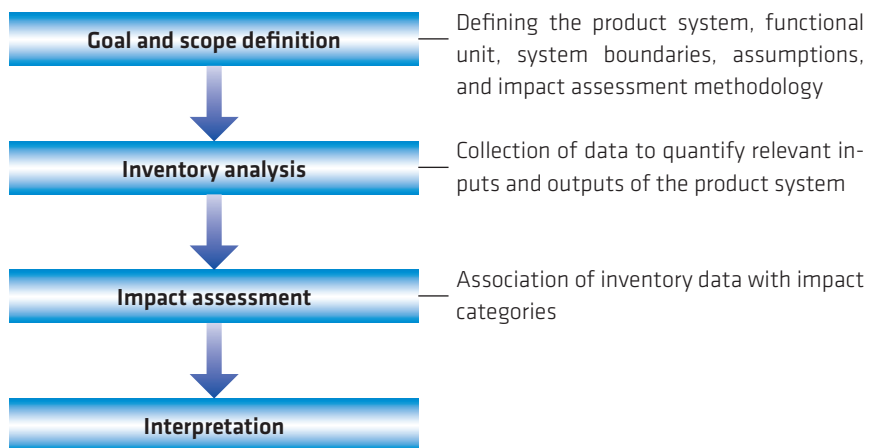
Goal and scope definition

Defining the product system, functional unit, system boundaries, assumptions, and impact assessment methodology

Inventory analysis

Collection of data to quantify relevant inputs and outputs of the product system

Impact assessment

Association of inventory data with impact categories

Interpretation